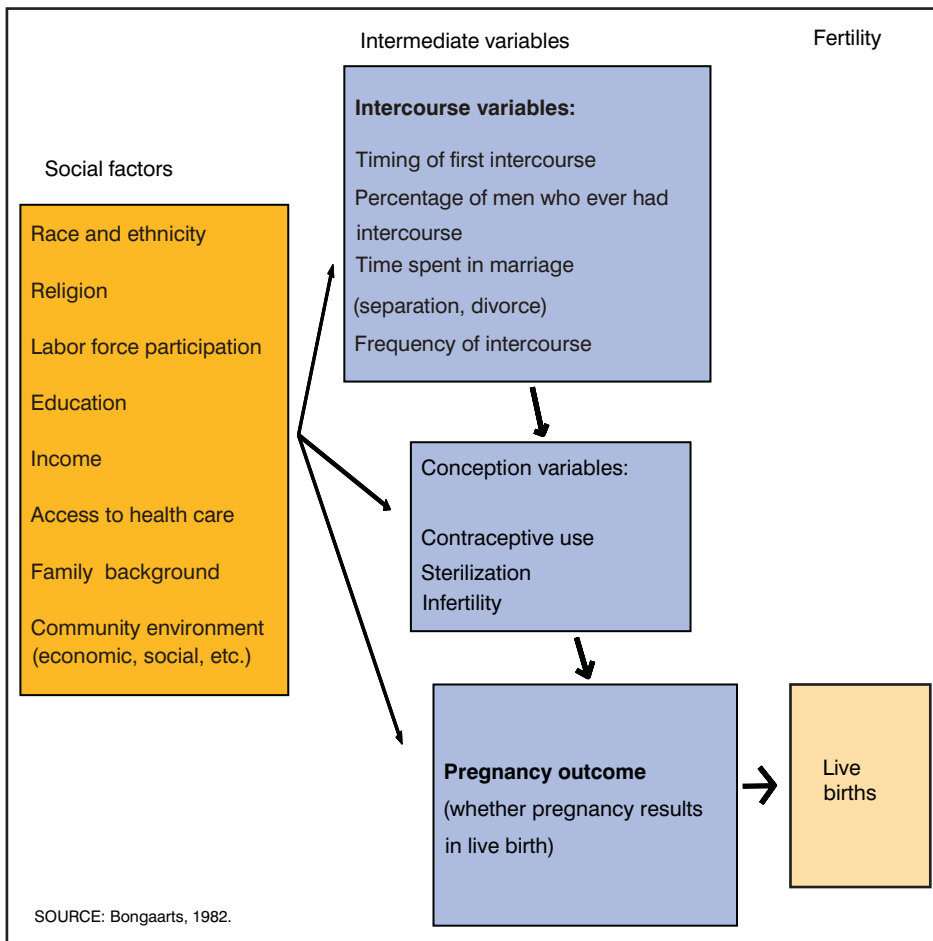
Intermediate variables

Fertility

Social factors

Race and ethnicity

Religion

Labor force participation

Education

Income

Access to health care

Family background

Community environment (economic, social, etc.)

Intercourse variables:

Timing of first intercourse

Percentage of men who ever had intercourse

Time spent in marriage (separation, divorce)

Frequency of intercourse

Conception variables:

Contraceptive use

Sterilization

Infertility

Pregnancy outcome

(whether pregnancy results in live birth)

Live births

SOURCE: Bongaarts, 1982.